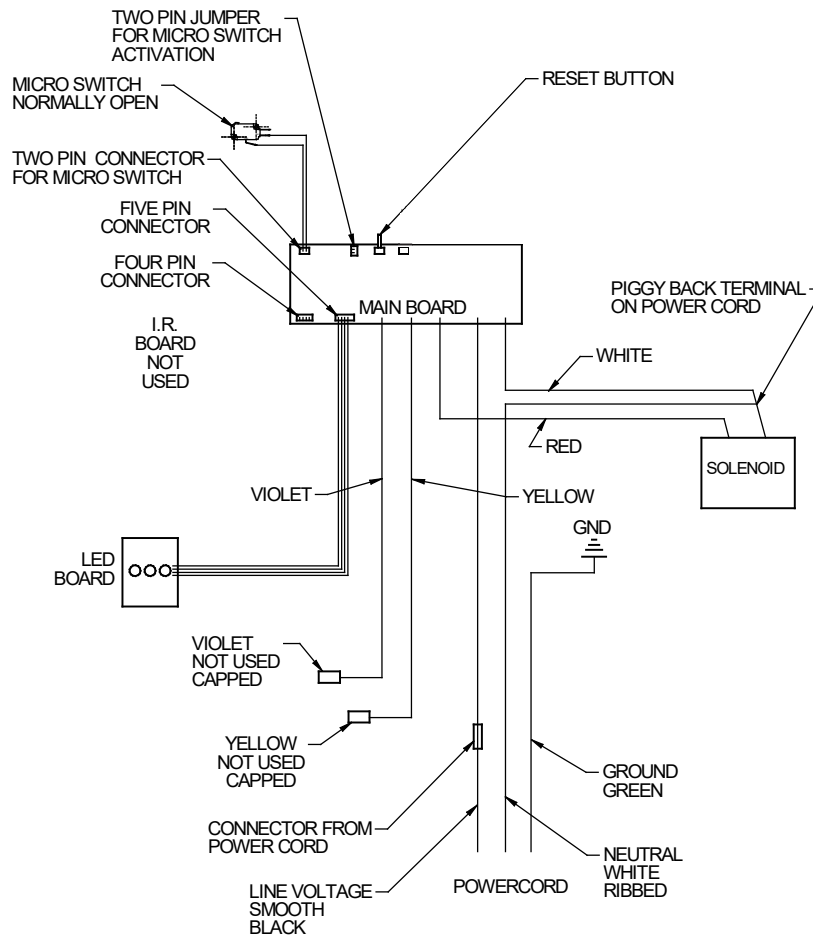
TWO PIN JUMPER FOR MICRO SWITCH ACTIVATION

MICRO SWITCH NORMALLY OPEN

RESET BUTTON

TWO PIN CONNECTOR FOR MICRO SWITCH

FIVE PIN CONNECTOR

FOUR PIN CONNECTOR

MAIN BOARD

PIGGY BACK TERMINAL ON POWER CORD

I.R. BOARD NOT USED

WHITE

RED

SOLENOID

VIOLET

YELLOW

GND

LED BOARD

VIOLET NOT USED CAPPED

YELLOW NOT USED CAPPED

GROUND GREEN

CONNECTOR FROM POWER CORD

NEUTRAL WHITE RIBBED

LINE VOLTAGE SMOOTH BLACK

POWERCORD